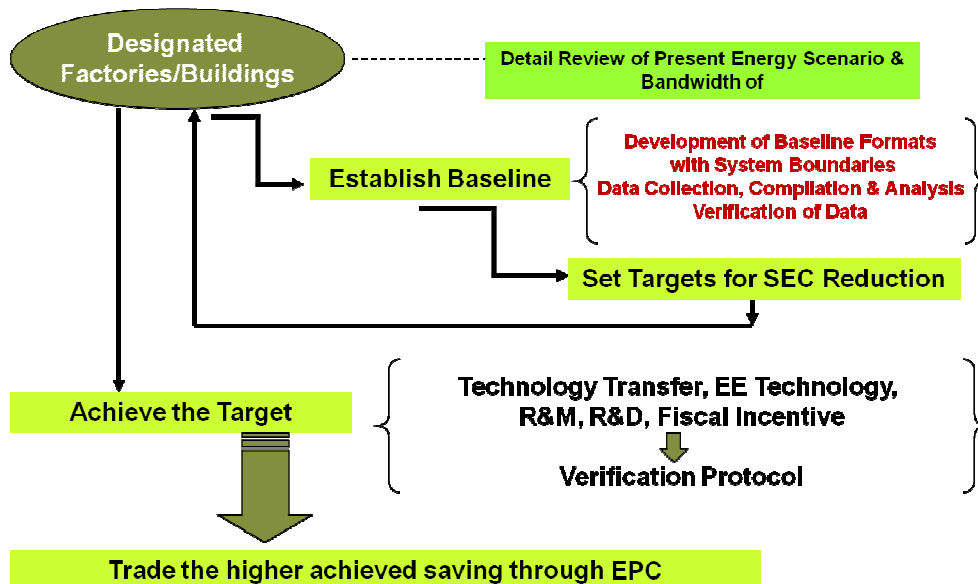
Designated Factories/Buildings

Detail Review of Present Energy Scenario & Bandwidth of

Establish Baseline

Development of Baseline Formats with System Boundaries
Data Collection, Compliation & Analysis
Verification of Data

Set Targets for SEC Reduction

Achieve the Target

Technology Transfer, EE Technology, R&M, R&D, Fiscal Incentive

Verification Protocol

Trade the higher achieved saving through EPC